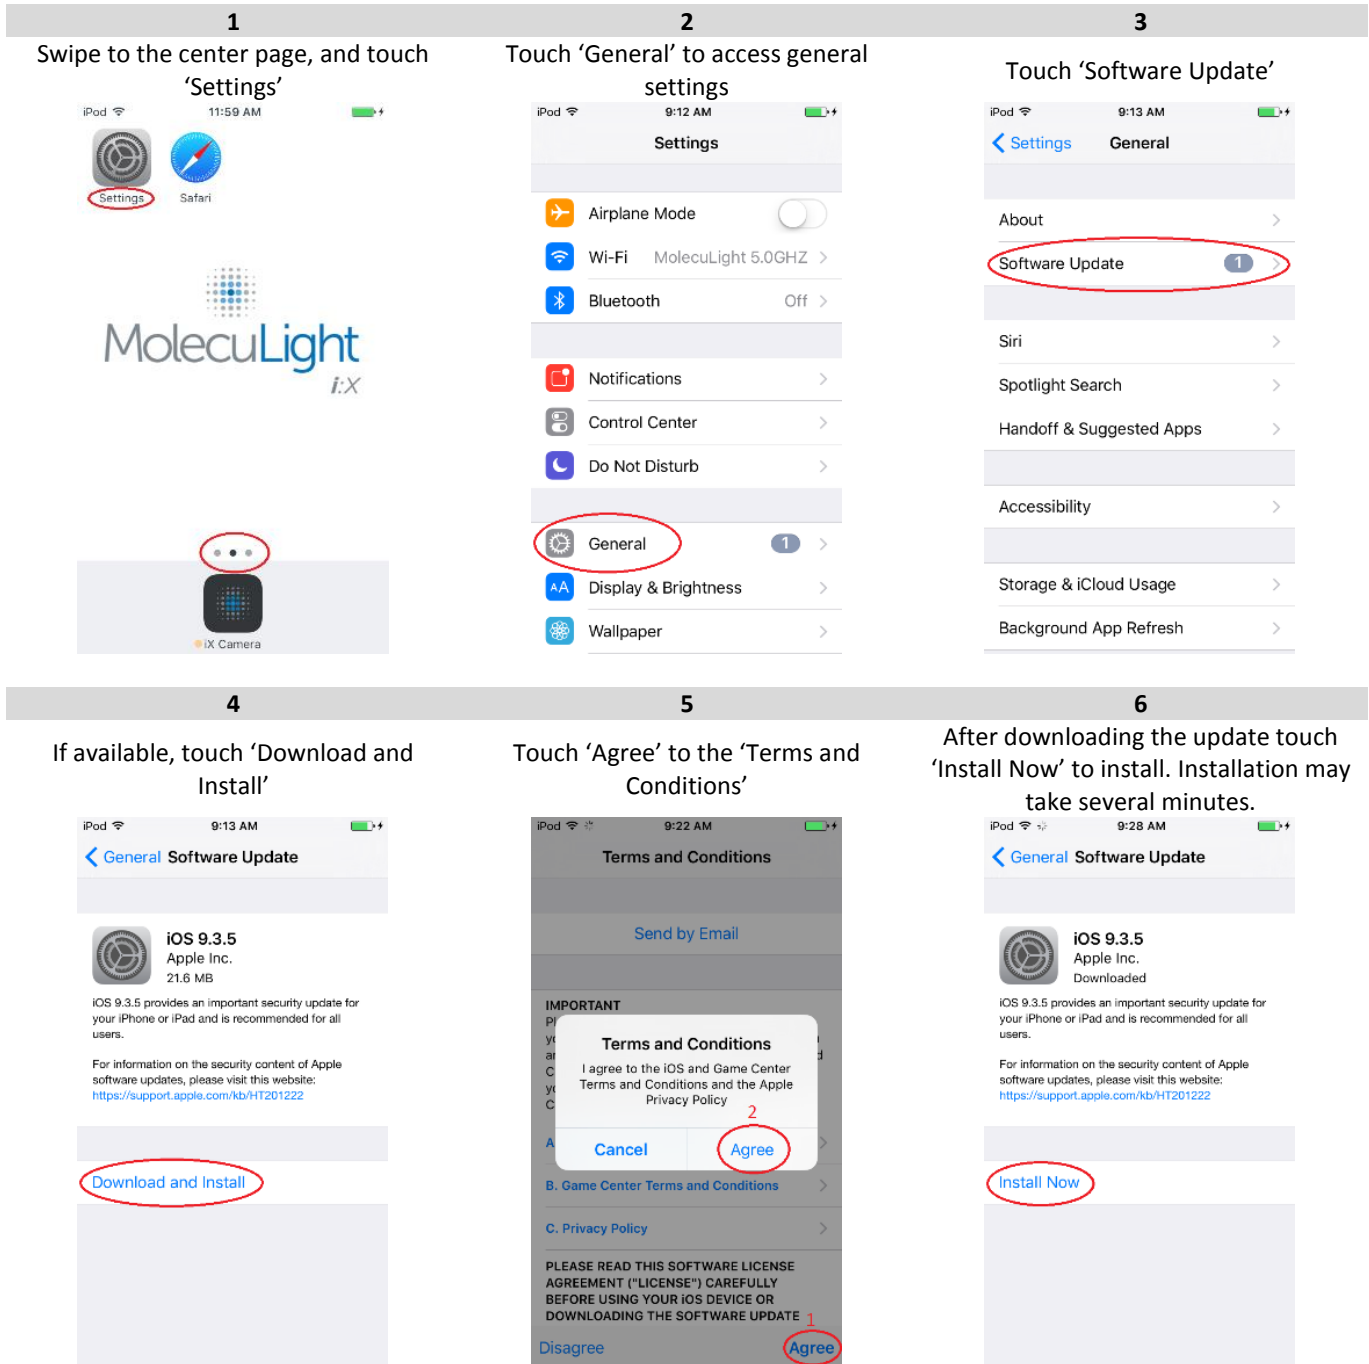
1

Swipe to the center page, and touch 'Settings'

iPod 11:59 AM

Settings Safari

MolecuLight i:X

iX Camera

2

Touch 'General' to access general settings

iPod 9:12 AM

Settings

Airplane Mode

Wi-Fi MolecuLight 5.0GHZ

Bluetooth Off

Notifications

Control Center

Do Not Disturb

General 1

Display & Brightness

Wallpaper

3

Touch 'Software Update'

iPod 9:13 AM

Settings General

About

Software Update 1

Siri

Spotlight Search

Handoff & Suggested Apps

Accessibility

Storage & iCloud Usage

Background App Refresh

4

If available, touch 'Download and Install'

iPod 9:13 AM

General Software Update

iOS 9.3.5
Apple Inc.
21.6 MB

iOS 9.3.5 provides an important security update for your iPhone or iPad and is recommended for all users.

For information on the security content of Apple software updates, please visit this website:
https://support.apple.com/kb/HT201222

Download and Install

5

Touch 'Agree' to the 'Terms and Conditions'

iPod 9:22 AM

Terms and Conditions

Send by Email

IMPORTANT

Terms and Conditions
I agree to the iOS and Game Center Terms and Conditions and the Apple Privacy Policy

2

Cancel Agree

B. Game Center Terms and Conditions

C. Privacy Policy

PLEASE READ THIS SOFTWARE LICENSE AGREEMENT ("LICENSE") CAREFULLY BEFORE USING YOUR iOS DEVICE OR DOWNLOADING THE SOFTWARE UPDATE

1

Disagree Agree

6

After downloading the update touch 'Install Now' to install. Installation may take several minutes.

iPod 9:28 AM

General Software Update

iOS 9.3.5
Apple Inc.
Downloaded

iOS 9.3.5 provides an important security update for your iPhone or iPad and is recommended for all users.

For information on the security content of Apple software updates, please visit this website:
https://support.apple.com/kb/HT201222

Install Now